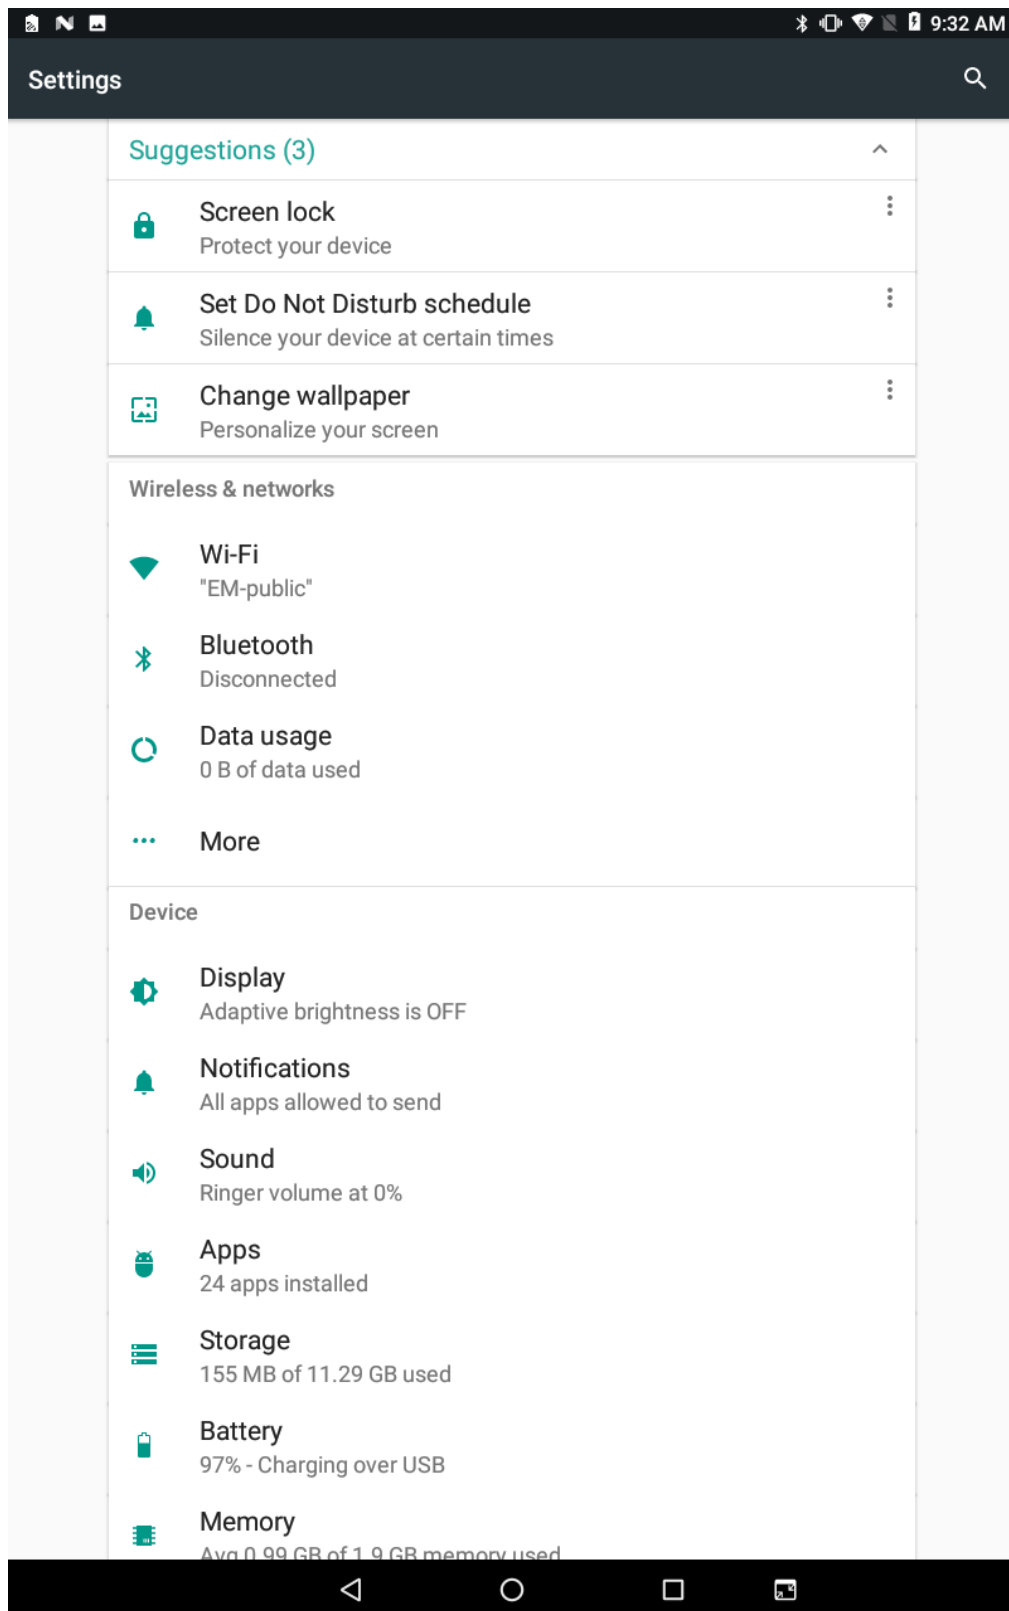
9:32 AM

Settings

Suggestions (3)

Screen lock
Protect your device

Set Do Not Disturb schedule
Silence your device at certain times

Change wallpaper
Personalize your screen

Wireless & networks

Wi-Fi
"EM-public"

Bluetooth
Disconnected

Data usage
0 B of data used

More

Device

Display
Adaptive brightness is OFF

Notifications
All apps allowed to send

Sound
Ringer volume at 0%

Apps
24 apps installed

Storage
155 MB of 11.29 GB used

Battery
97% - Charging over USB

Memory
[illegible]